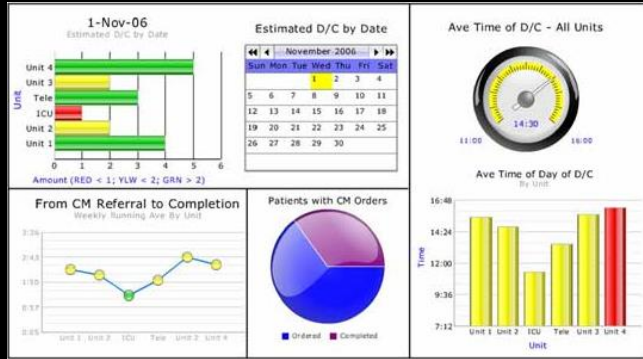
1-Nov-06
Estimated D/C by Date

Unit
Unit 4
Unit 3
Tele
ICU
Unit 2
Unit 1
0 1 2 3 4 5 6
Amount (RED < 1; YLW < 2; GRN > 2)

Estimated D/C by Date

| Sun | Mon | Tue | Wed | Thu | Fri | Sat |
|---|---|---|---|---|---|---|
| | | | 1 | 2 | 3 | 4 |
| 5 | 6 | 7 | 8 | 9 | 10 | 11 |
| 12 | 13 | 14 | 15 | 16 | 17 | 18 |
| 19 | 20 | 21 | 22 | 23 | 24 | 25 |
| 26 | 27 | 28 | 29 | 30 | | |

November 2006

Ave Time of D/C - All Units
14:30
11:00
16:00

From CM Referral to Completion
Weekly Running Ave By Unit
3:26
2:43
1:55
0:57
0:05
Unit 1 Unit 2 ICU Tele Unit 3 Unit 4

Patients with CM Orders
Ordered Completed

Ave Time of Day of D/C
By Unit
Time
16:48
14:24
12:00
9:36
7:12
Unit 1 Unit 2 ICU Tele Unit 3 Unit 4
Unit